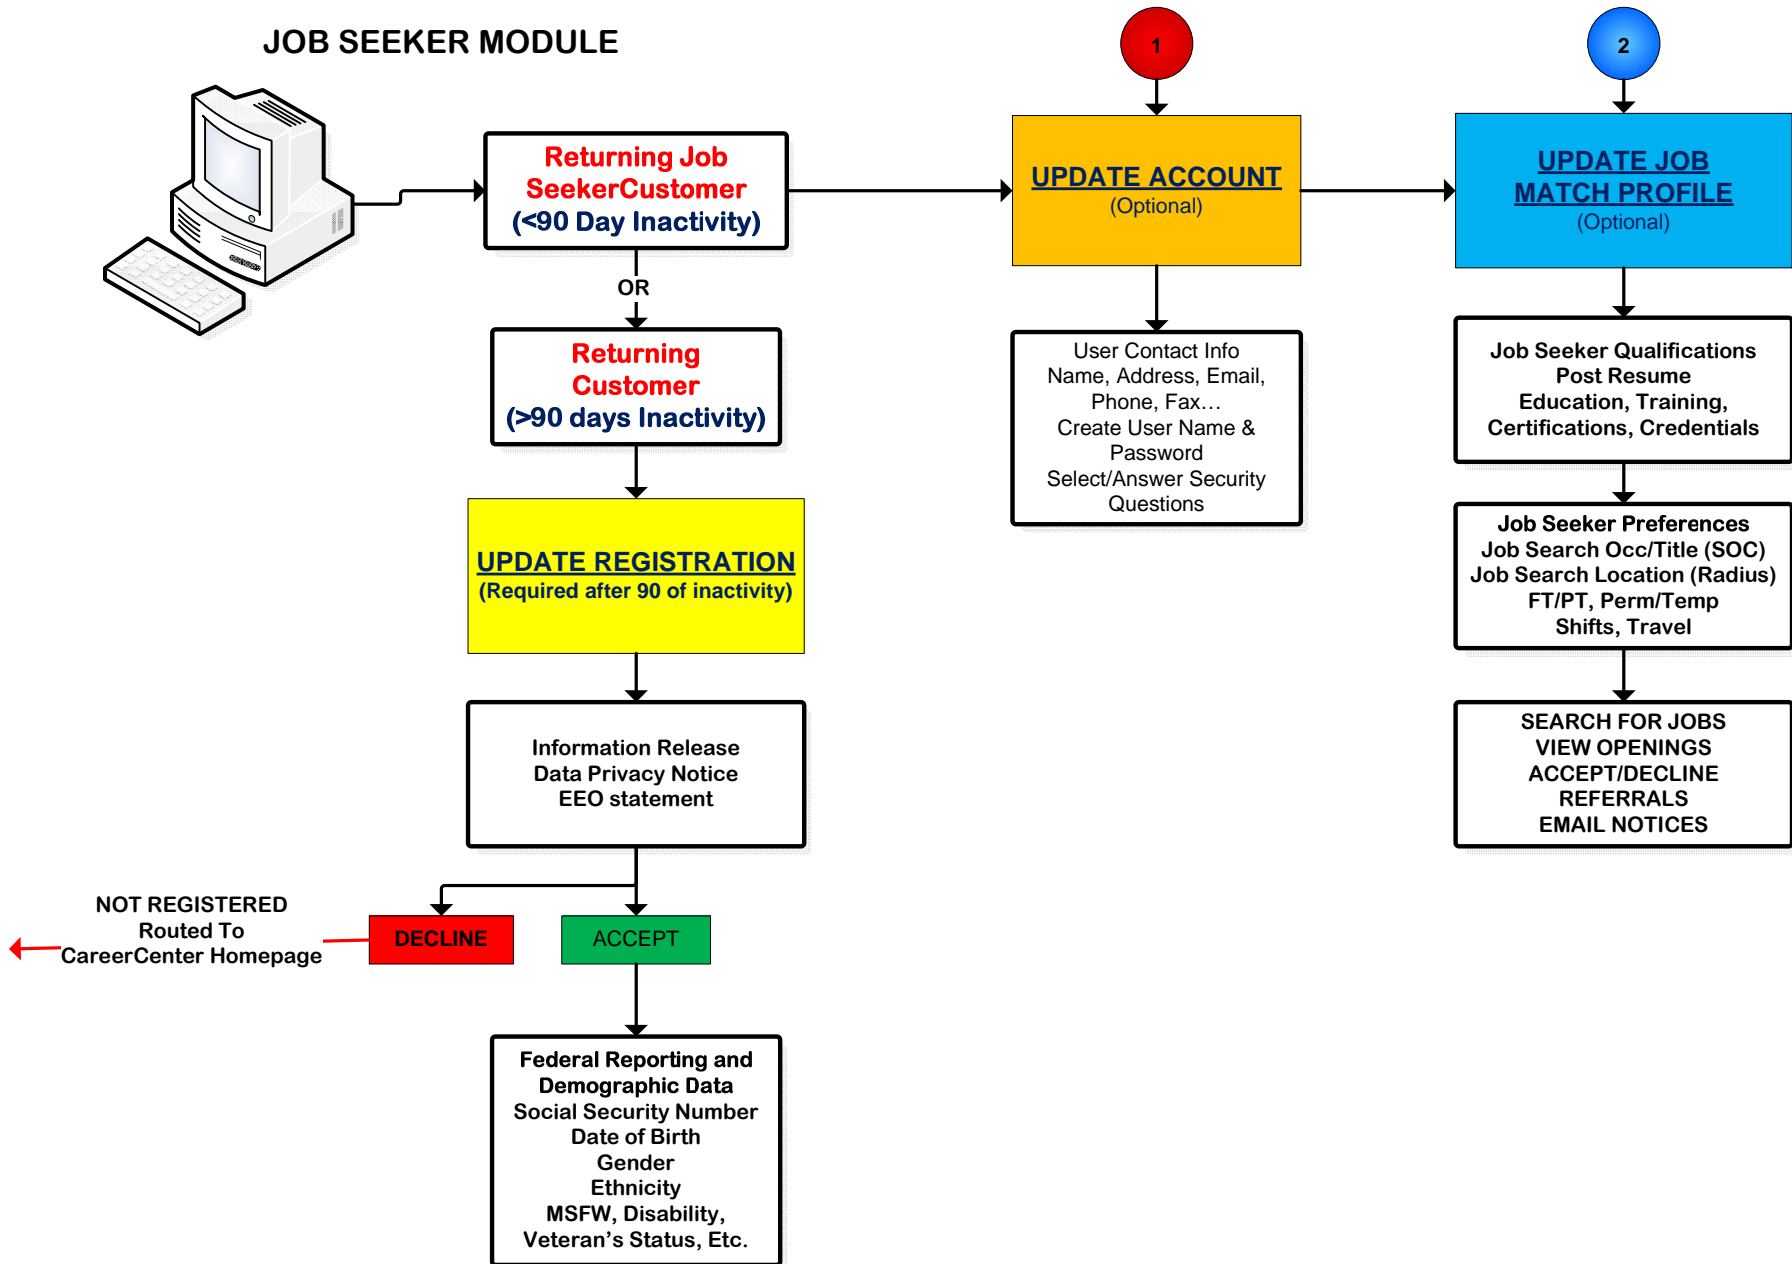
JOB SEEKER MODULE

Returning Job SeekerCustomer (<90 Day Inactivity)

OR

Returning Customer (>90 days Inactivity)

UPDATE REGISTRATION
(Required after 90 of inactivity)

Information Release
Data Privacy Notice
EEO statement

NOT REGISTERED
Routed To
CareerCenter Homepage

DECLINE

ACCEPT

Federal Reporting and Demographic Data
Social Security Number
Date of Birth
Gender
Ethnicity
MSFW, Disability,
Veteran's Status, Etc.

1

UPDATE ACCOUNT
(Optional)

User Contact Info
Name, Address, Email, Phone, Fax…
Create User Name & Password
Select/Answer Security Questions

2

UPDATE JOB MATCH PROFILE
(Optional)

Job Seeker Qualifications
Post Resume
Education, Training, Certifications, Credentials

Job Seeker Preferences
Job Search Occ/Title (SOC)
Job Search Location (Radius)
FT/PT, Perm/Temp
Shifts, Travel

SEARCH FOR JOBS
VIEW OPENINGS
ACCEPT/DECLINE
REFERRALS
EMAIL NOTICES